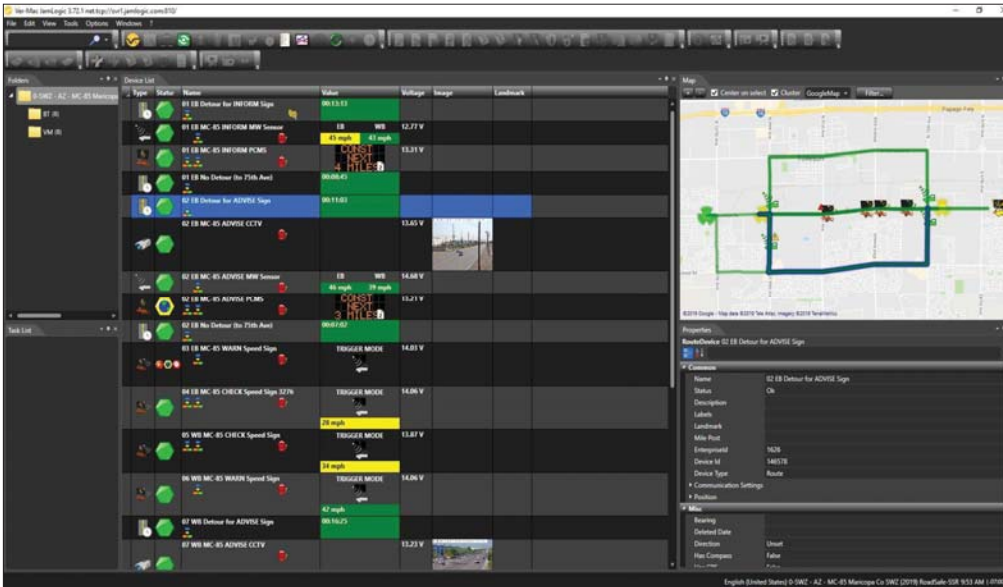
Ver-Mac JamLogic 3.72.1 net.tcp://svr1.jamlogic.com:810/

File Edit View Tools Options Windows ?

Folders

0-SWZ - AZ - MC-85 Maricopa

BT (8)

VM (8)

Task List

Device List

| Type | Status | Name | Value | Voltage | Image | Landmark |
|---|---|---|---|---|---|---|
| | | 01 EB Detour for INFORM Sign | 00:13:53 | | | |
| | | 01 EB MC-85 INFORM MW Sensor | EB WB 43 mph 43 mph | 12.77 V | | |
| | | 01 EB MC-85 INFORM PCMS | CONST NEXT 4 MILES | 13.31 V | | |
| | | 01 EB No Detour (to 75th Ave) | 00:08:45 | | | |
| | | 02 EB Detour for ADVISE Sign | 00:11:03 | | | |
| | | 02 EB MC-85 ADVISE CCTV | | 13.65 V | | |
| | | 02 EB MC-85 ADVISE MW Sensor | EB WB 46 mph 39 mph | 14.68 V | | |
| | | 02 EB MC-85 ADVISE PCMS | CONST NEXT 3 MILES | 13.21 V | | |
| | | 02 EB No Detour (to 75th Ave) | 00:07:02 | | | |
| | | 03 EB MC-85 WARN Speed Sign | TRIGGER MODE | 14.03 V | | |
| | | 04 EB MC-85 CHECK Speed Sign 3276 | TRIGGER MODE 28 mph | 14.06 V | | |
| | | 05 WB MC-85 CHECK Speed Sign | TRIGGER MODE 34 mph | 13.87 V | | |
| | | 06 WB MC-85 WARN Speed Sign | TRIGGER MODE 42 mph | 14.06 V | | |
| | | 07 WB Detour for ADVISE Sign | 00:16:25 | | | |
| | | 07 WB MC-85 ADVISE CCTV | | 13.23 V | | |

Map

Center on select Cluster GoogleMap Filter...

Papago Fwy

©2019 Google - Map data ©2019 Tele Atlas, Imagery ©2019 TerraMetrics

Properties

RouteDevice 02 EB Detour for ADVISE Sign

Common

| | |
|---|---|
| Name | 02 EB Detour for ADVISE Sign |
| Status | Ok |
| Description | |
| Labels | |
| Landmark | |
| Mile Post | |
| EnterpriseId | 1626 |
| Device Id | 146578 |
| Device Type | Route |
| Communication Settings | |
| Position | |

Misc

| | |
|---|---|
| Bearing | |
| Deleted Date | |
| Direction | Unset |
| Has Compass | False |

English (United States) 0-SWZ - AZ - MC-85 Maricopa Co SWZ (2019) RoadSafe-SSR 9:53 AM